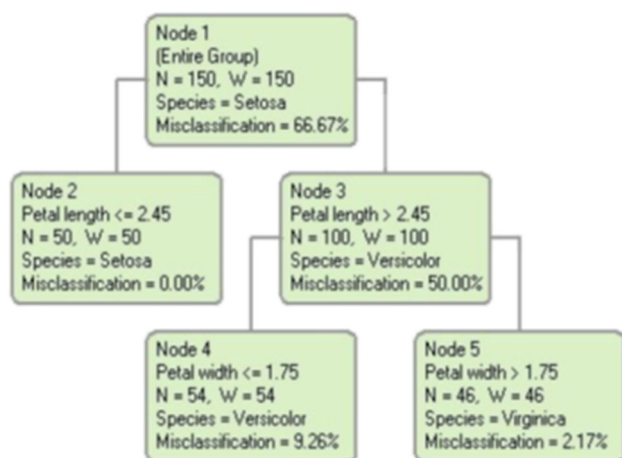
Node 1
(Entire Group)
N = 150, W = 150
Species = Setosa
Misclassification = 66.67%

Node 2
Petal length <= 2.45
N = 50, W = 50
Species = Setosa
Misclassification = 0.00%

Node 3
Petal length > 2.45
N = 100, W = 100
Species = Versicolor
Misclassification = 50.00%

Node 4
Petal width <= 1.75
N = 54, W = 54
Species = Versicolor
Misclassification = 9.26%

Node 5
Petal width > 1.75
N = 46, W = 46
Species = Virginica
Misclassification = 2.17%